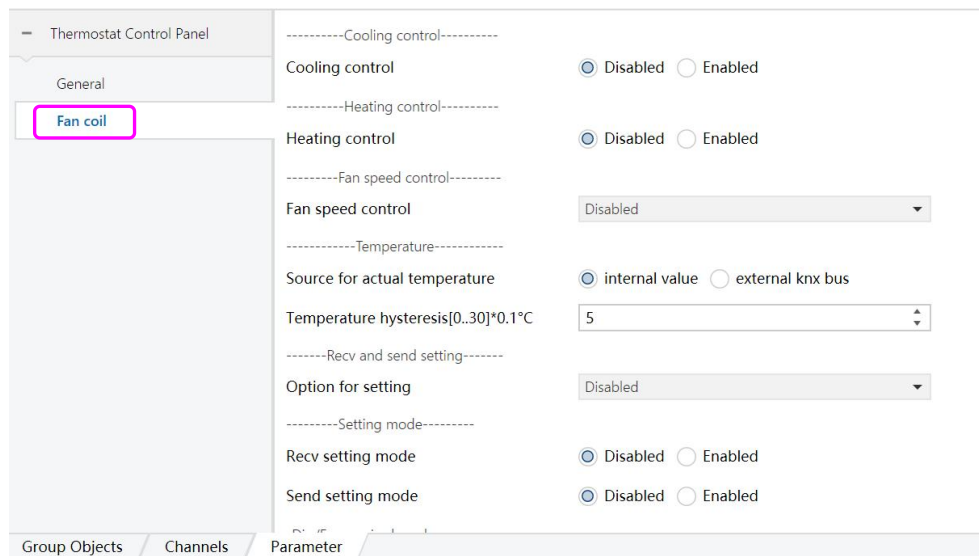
– Thermostat Control Panel

General

Fan coil

----------Cooling control----------

Cooling control | Disabled | Enabled

----------Heating control----------

Heating control | Disabled | Enabled

---------Fan speed control---------

Fan speed control | Disabled

------------Temperature------------

Source for actual temperature | internal value | external knx bus

Temperature hysteresis[0..30]*0.1°C | 5

-------Recv and send setting-------

Option for setting | Disabled

---------Setting mode---------

Recv setting mode | Disabled | Enabled

Send setting mode | Disabled | Enabled

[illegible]

Group Objects | Channels | Parameter